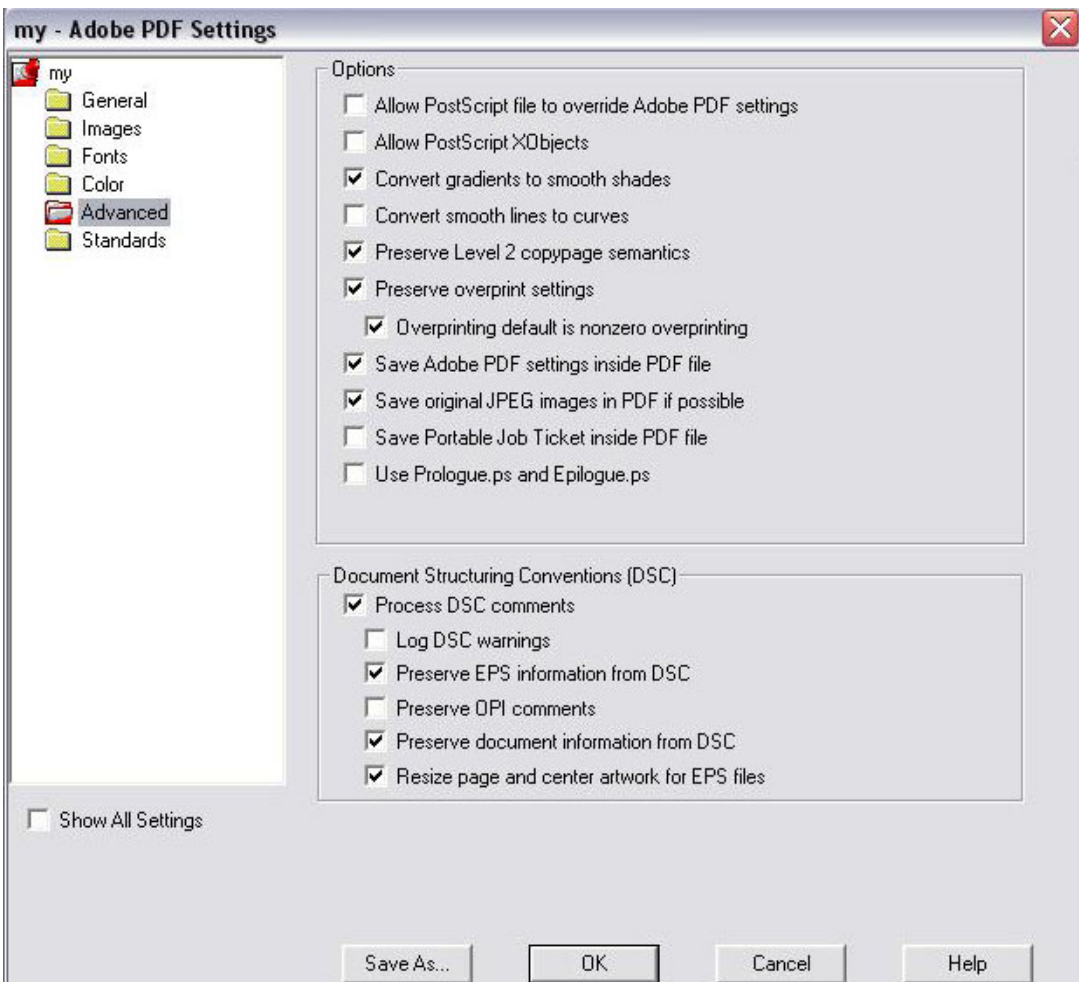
my - Adobe PDF Settings

my
General
Images
Fonts
Color
Advanced
Standards

Options
Allow PostScript file to override Adobe PDF settings
Allow PostScript XObjects
Convert gradients to smooth shades
Convert smooth lines to curves
Preserve Level 2 copypage semantics
Preserve overprint settings
Overprinting default is nonzero overprinting
Save Adobe PDF settings inside PDF file
Save original JPEG images in PDF if possible
Save Portable Job Ticket inside PDF file
Use Prologue.ps and Epilogue.ps

Document Structuring Conventions (DSC)
Process DSC comments
Log DSC warnings
Preserve EPS information from DSC
Preserve OPI comments
Preserve document information from DSC
Resize page and center artwork for EPS files

Show All Settings

Save As...
OK
Cancel
Help